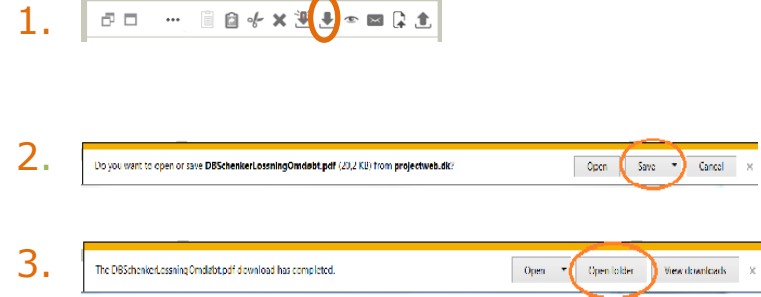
1.

2.

Do you want to open or save DBSchenkerLosningOmdøbt.pdf (20,2 KB) from projectweb.dk?

Open | Save ▾ | Cancel | ×

3.

The DBSchenkerLosningOmdøbt.pdf download has completed.

Open ▾ | Open folder | View downloads | ×